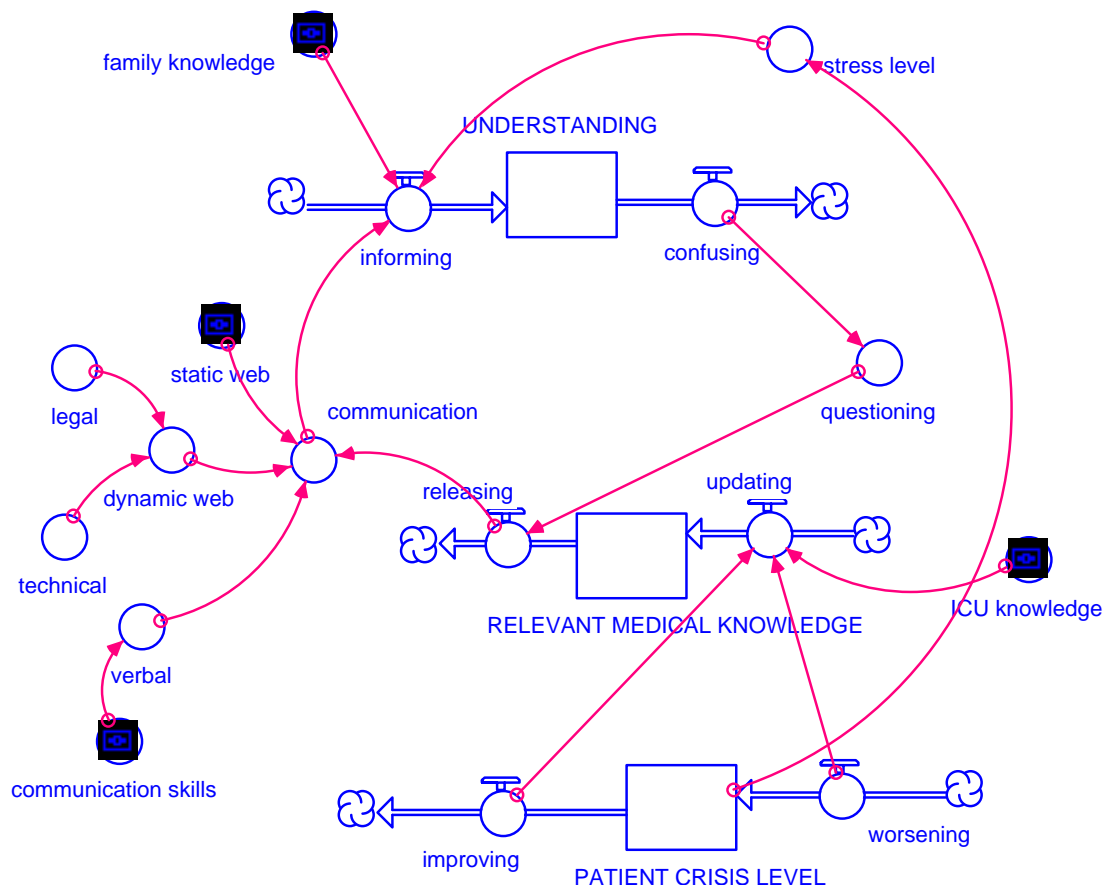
family knowledge

stress level

UNDERSTANDING

informing

confusing

static web

legal

communication

questioning

dynamic web

releasing

updating

technical

ICU knowledge

RELEVANT MEDICAL KNOWLEDGE

verbal

communication skills

worsening

improving

PATIENT CRISIS LEVEL